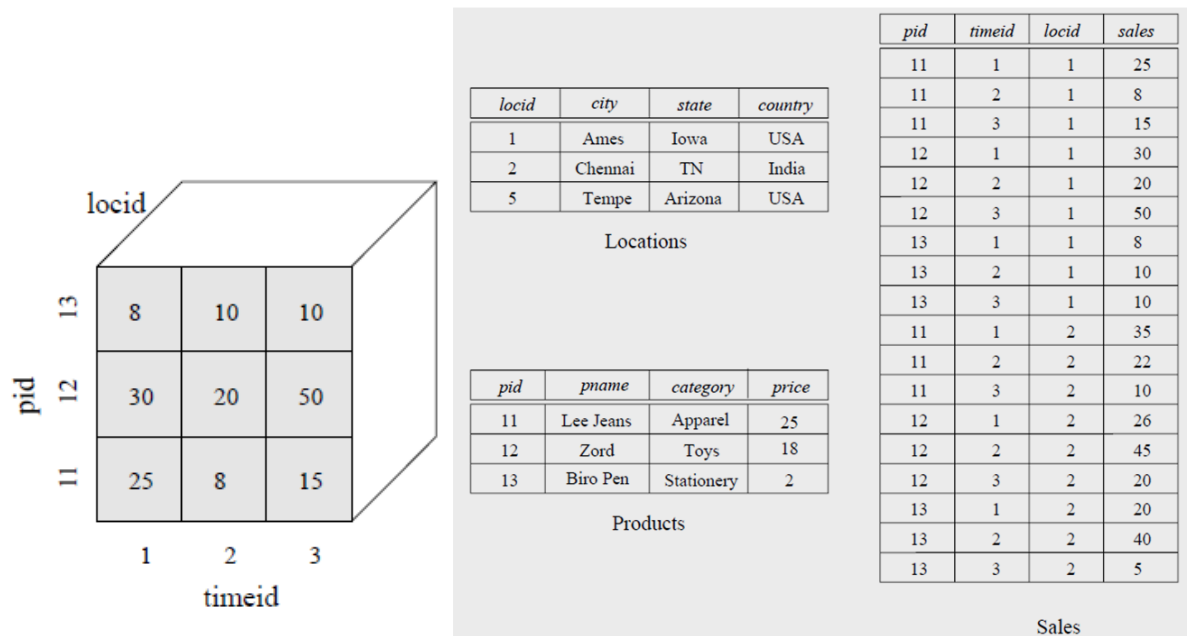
locid

pid

13 | 8 | 10 | 10
12 | 30 | 20 | 50
11 | 25 | 8 | 15

1 2 3

timeid

| locid | city | state | country |
|---|---|---|---|
| 1 | Ames | Iowa | USA |
| 2 | Chennai | TN | India |
| 5 | Tempe | Arizona | USA |

Locations

| pid | pname | category | price |
|---|---|---|---|
| 11 | Lee Jeans | Apparel | 25 |
| 12 | Zord | Toys | 18 |
| 13 | Biro Pen | Stationery | 2 |

Products

| pid | timeid | locid | sales |
|---|---|---|---|
| 11 | 1 | 1 | 25 |
| 11 | 2 | 1 | 8 |
| 11 | 3 | 1 | 15 |
| 12 | 1 | 1 | 30 |
| 12 | 2 | 1 | 20 |
| 12 | 3 | 1 | 50 |
| 13 | 1 | 1 | 8 |
| 13 | 2 | 1 | 10 |
| 13 | 3 | 1 | 10 |
| 11 | 1 | 2 | 35 |
| 11 | 2 | 2 | 22 |
| 11 | 3 | 2 | 10 |
| 12 | 1 | 2 | 26 |
| 12 | 2 | 2 | 45 |
| 12 | 3 | 2 | 20 |
| 13 | 1 | 2 | 20 |
| 13 | 2 | 2 | 40 |
| 13 | 3 | 2 | 5 |

Sales